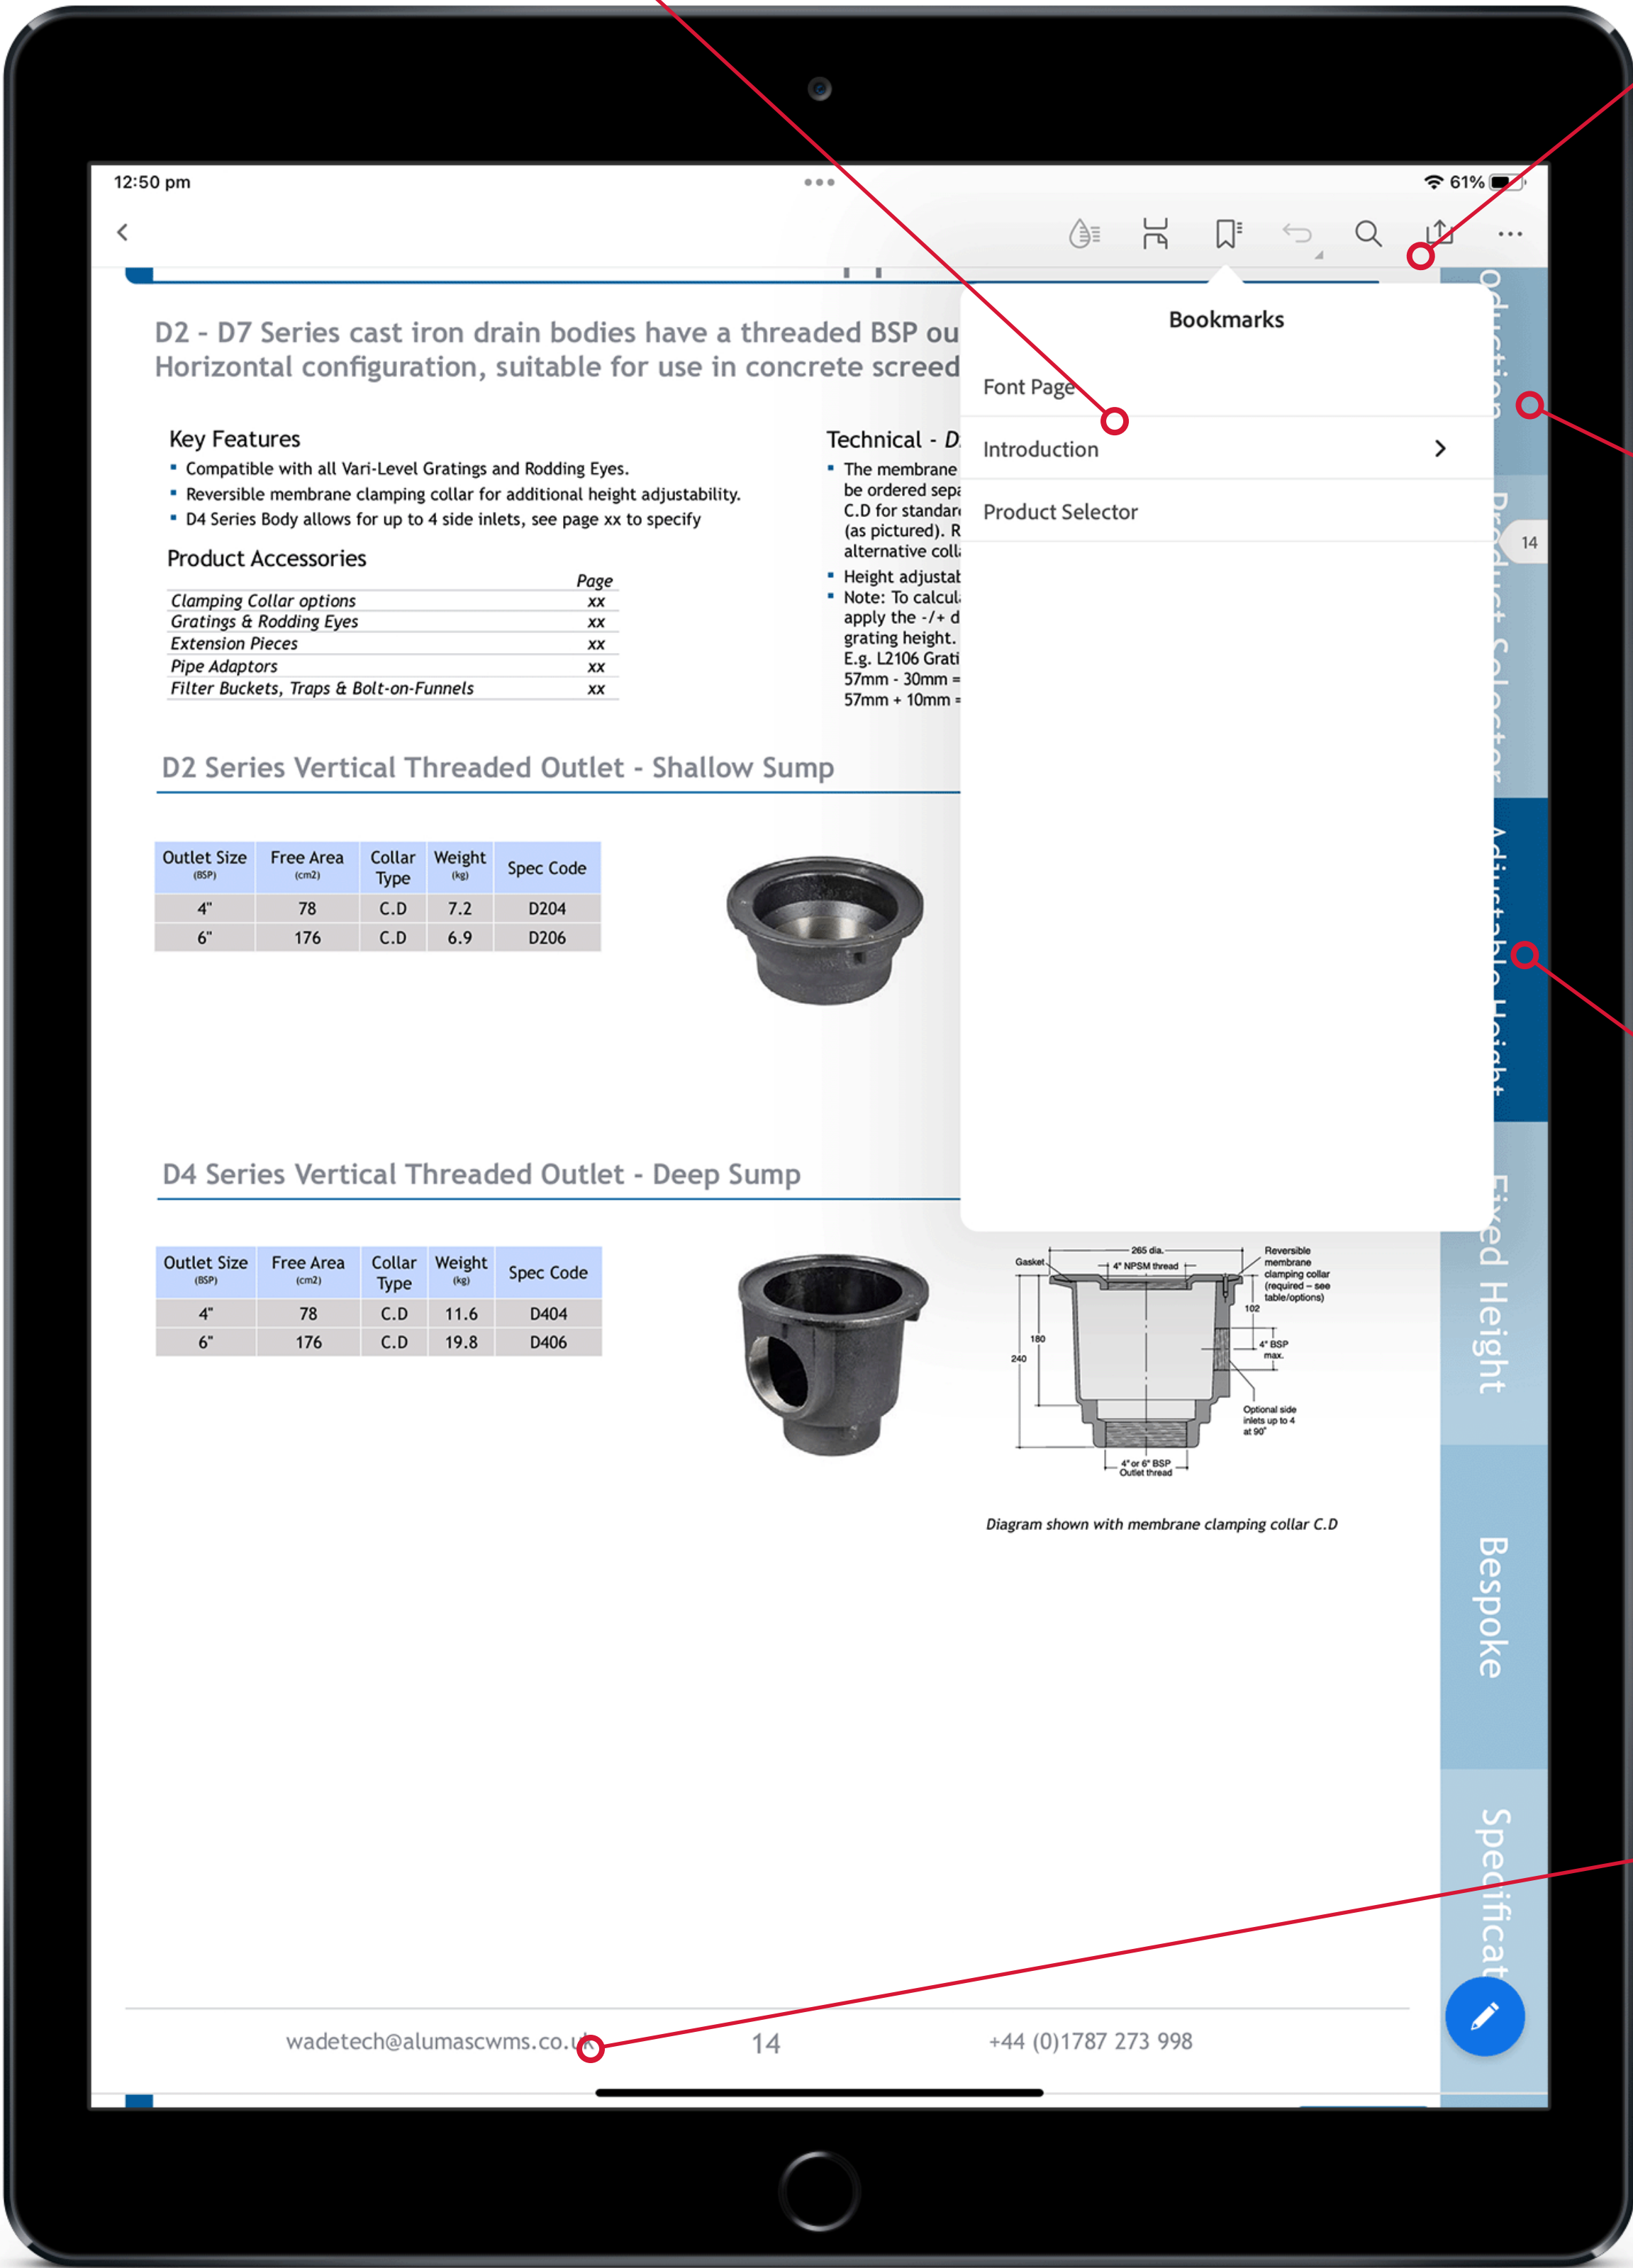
12:50 pm
61%

D2 - D7 Series cast iron drain bodies have a threaded BSP ou
Horizontal configuration, suitable for use in concrete screed

Key Features
- Compatible with all Vari-Level Gratings and Rodding Eyes.
- Reversible membrane clamping collar for additional height adjustability.
- D4 Series Body allows for up to 4 side inlets, see page xx to specify

Product Accessories

| | Page |
|---|---|
| Clamping Collar options | xx |
| Gratings & Rodding Eyes | xx |
| Extension Pieces | xx |
| Pipe Adaptors | xx |
| Filter Buckets, Traps & Bolt-on-Funnels | xx |

Technical - D
- The membrane be ordered sepa C.D for standar (as pictured). R alternative coll
- Height adjustab
- Note: To calcul apply the -/+ d grating height. E.g. L2106 Grati 57mm - 30mm = 57mm + 10mm =

Bookmarks
Font Page
Introduction
Product Selector

D2 Series Vertical Threaded Outlet - Shallow Sump

| Outlet Size (BSP) | Free Area (cm2) | Collar Type | Weight (kg) | Spec Code |
|---|---|---|---|---|
| 4" | 78 | C.D | 7.2 | D204 |
| 6" | 176 | C.D | 6.9 | D206 |

D4 Series Vertical Threaded Outlet - Deep Sump

| Outlet Size (BSP) | Free Area (cm2) | Collar Type | Weight (kg) | Spec Code |
|---|---|---|---|---|
| 4" | 78 | C.D | 11.6 | D404 |
| 6" | 176 | C.D | 19.8 | D406 |

Gasket
265 dia.
4" NPSM thread
Reversible membrane clamping collar (required – see table/options)
102
180
240
4" BSP max.
Optional side inlets up to 4 at 90°
4" or 6" BSP Outlet thread

Diagram shown with membrane clamping collar C.D

oduction
Product Selector
14
Adjustable Height
Fixed Height
Bespoke
Specificat

wadetech@alumascwms.co.uk 14 +44 (0)1787 273 998